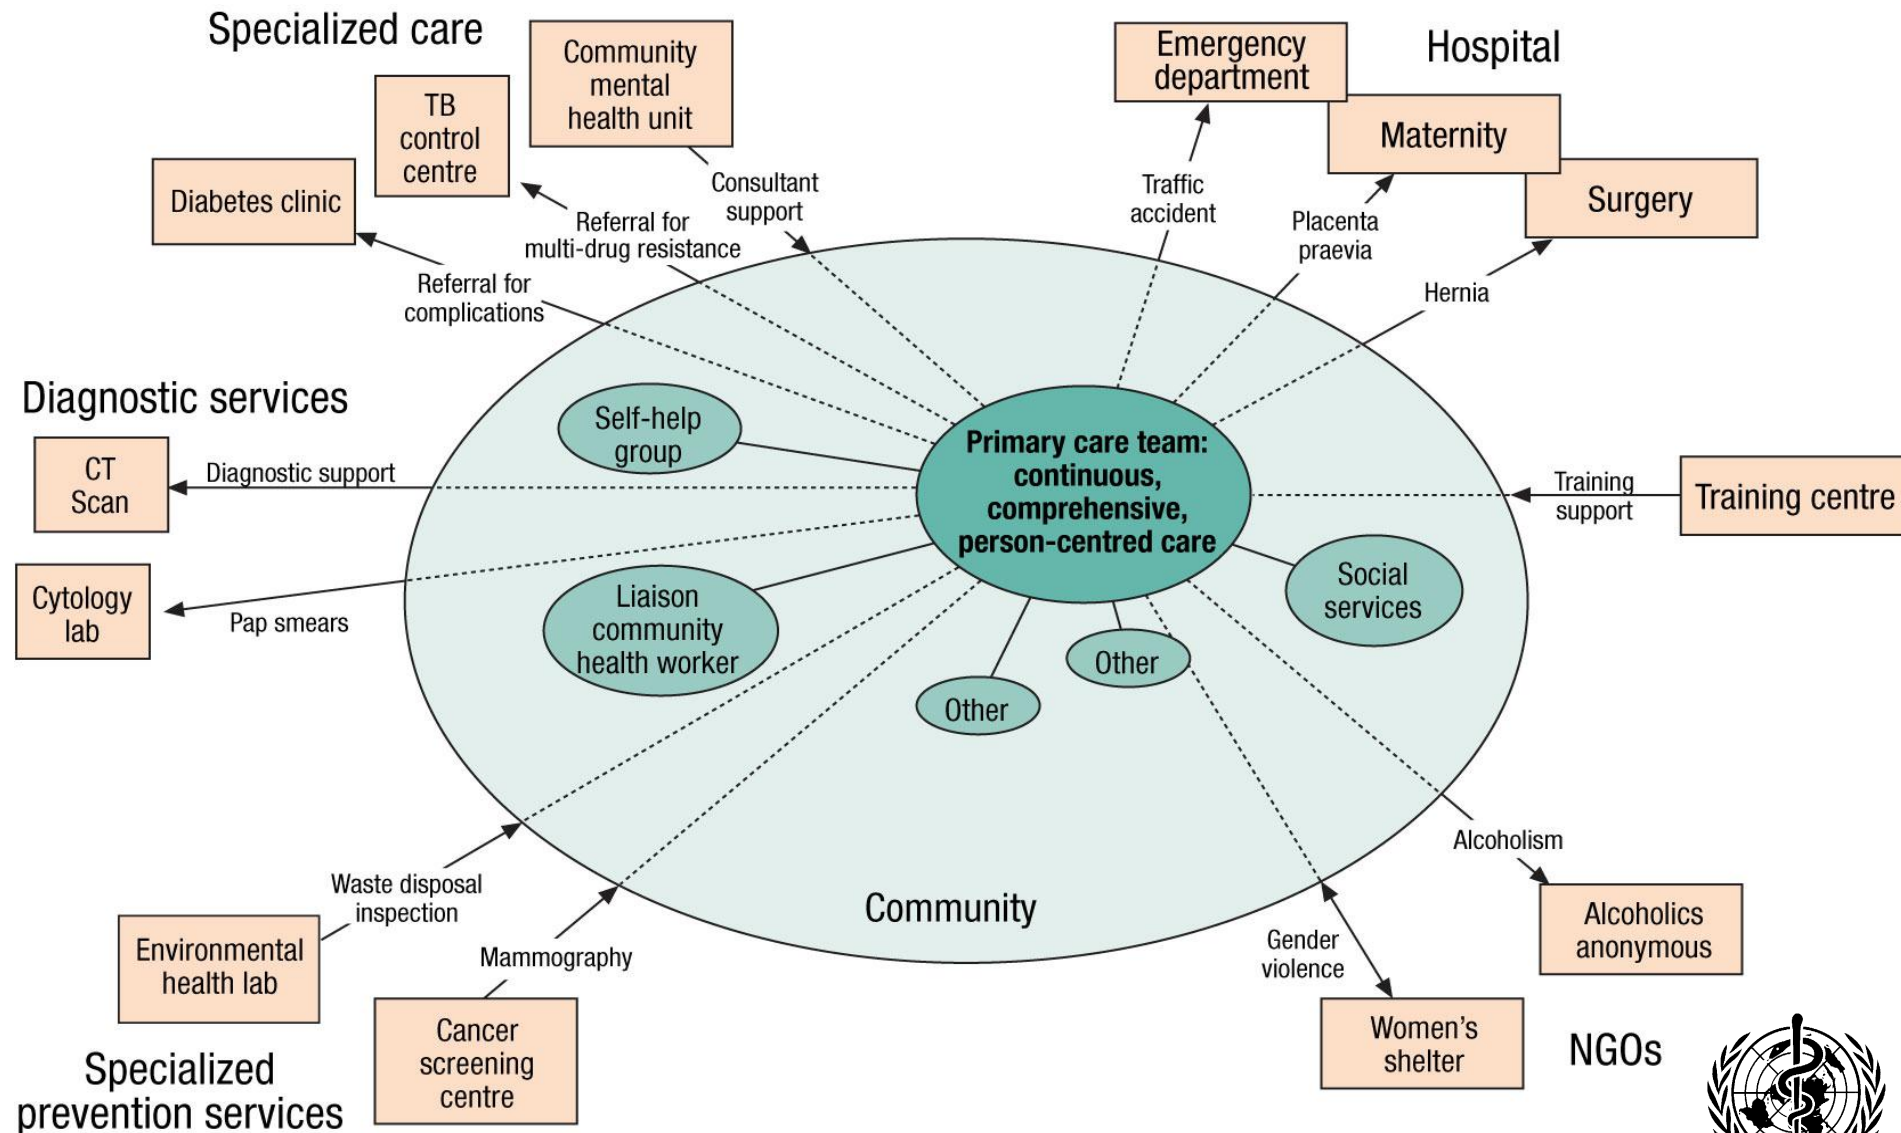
Specialized care

Community mental health unit

TB control centre

Diabetes clinic

Consultant support

Referral for multi-drug resistance

Referral for complications

Emergency department

Hospital

Maternity

Surgery

Traffic accident

Placenta praevia

Hernia

Diagnostic services

CT Scan

Diagnostic support

Cytology lab

Pap smears

Self-help group

Primary care team: continuous, comprehensive, person-centred care

Liaison community health worker

Social services

Other

Other

Training support

Training centre

Community

Waste disposal inspection

Environmental health lab

Mammography

Cancer screening centre

Specialized prevention services

Alcoholism

Alcoholics anonymous

Gender violence

Women's shelter

NGOs